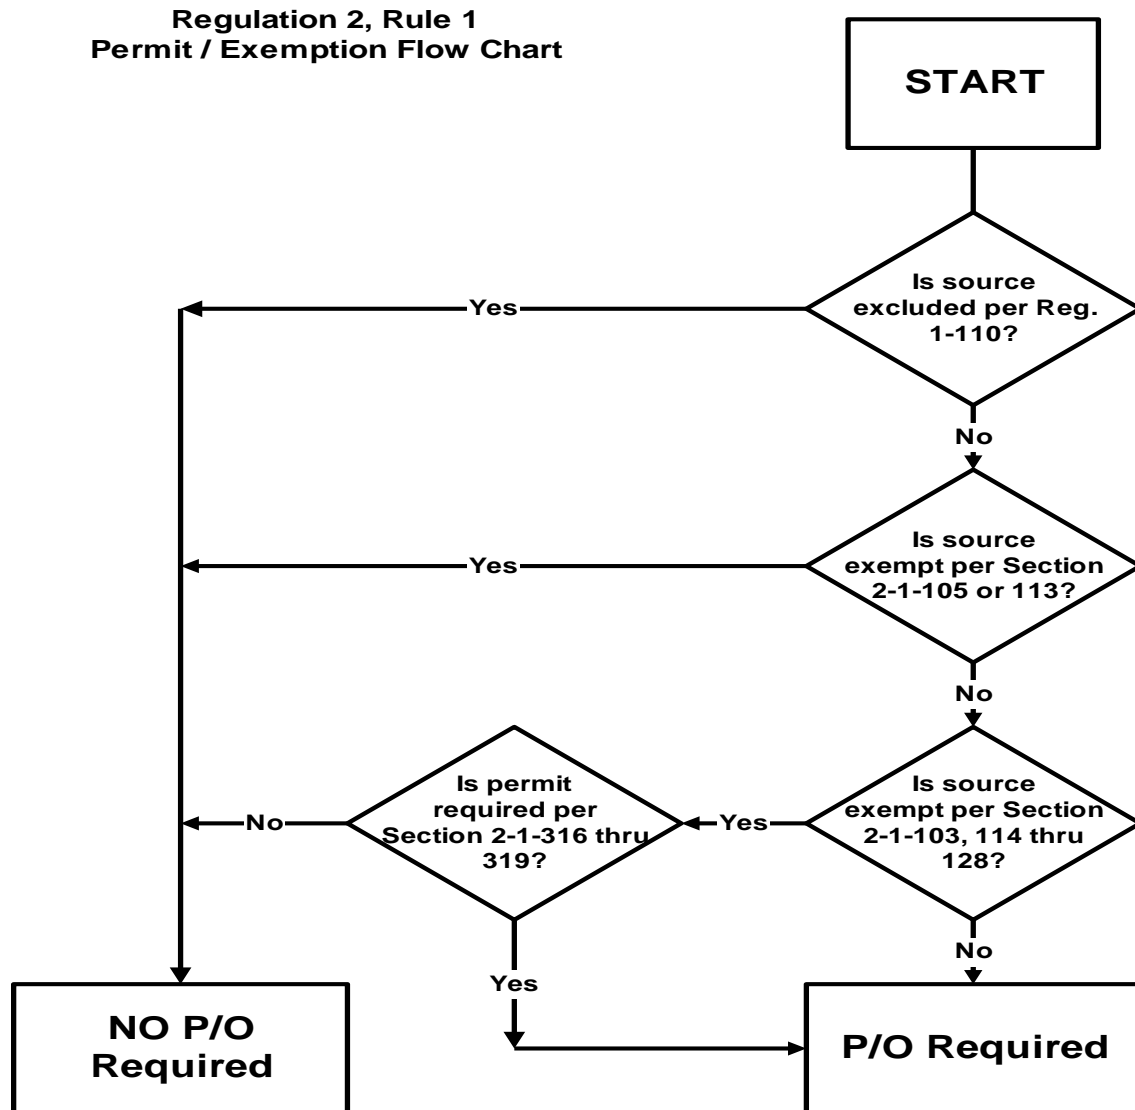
Regulation 2, Rule 1
Permit / Exemption Flow Chart

START

Is source excluded per Reg. 1-110?

Yes

No

Is source exempt per Section 2-1-105 or 113?

Yes

No

Is source exempt per Section 2-1-103, 114 thru 128?

Yes

Is permit required per Section 2-1-316 thru 319?

No

No

Yes

NO P/O Required

P/O Required